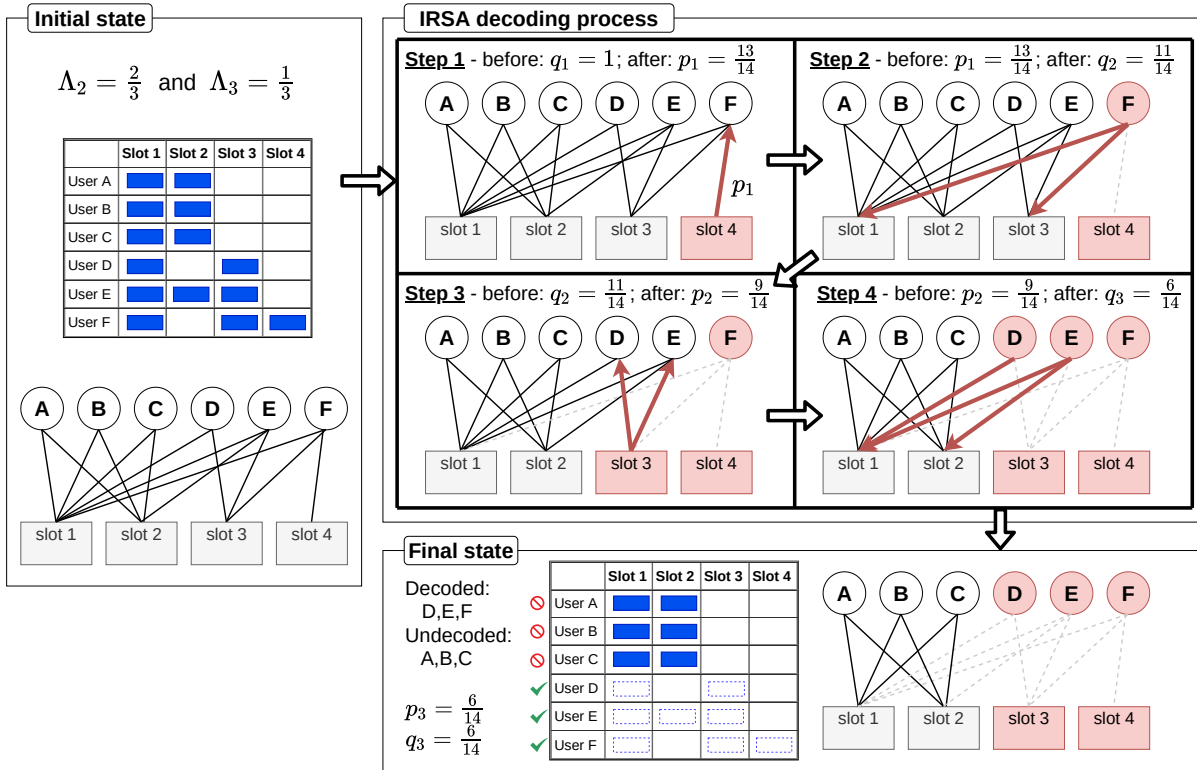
Initial state

$\Lambda_2 = \frac{2}{3}$ and $\Lambda_3 = \frac{1}{3}$

| | Slot 1 | Slot 2 | Slot 3 | Slot 4 |
|---|---|---|---|---|
| User A | | | | |
| User B | | | | |
| User C | | | | |
| User D | | | | |
| User E | | | | |
| User F | | | | |

A B C D E F
slot 1 slot 2 slot 3 slot 4

IRSA decoding process

Step 1 - before: $q_1 = 1$; after: $p_1 = \frac{13}{14}$

A B C D E F
$p_1$
slot 1 slot 2 slot 3 slot 4

Step 2 - before: $p_1 = \frac{13}{14}$; after: $q_2 = \frac{11}{14}$

A B C D E F
slot 1 slot 2 slot 3 slot 4

Step 3 - before: $q_2 = \frac{11}{14}$; after: $p_2 = \frac{9}{14}$

A B C D E F
slot 1 slot 2 slot 3 slot 4

Step 4 - before: $p_2 = \frac{9}{14}$; after: $q_3 = \frac{6}{14}$

A B C D E F
slot 1 slot 2 slot 3 slot 4

Final state

Decoded:
D,E,F
Undecoded:
A,B,C

$p_3 = \frac{6}{14}$
$q_3 = \frac{6}{14}$

| | Slot 1 | Slot 2 | Slot 3 | Slot 4 |
|---|---|---|---|---|
| User A | | | | |
| User B | | | | |
| User C | | | | |
| User D | | | | |
| User E | | | | |
| User F | | | | |

A B C D E F
slot 1 slot 2 slot 3 slot 4